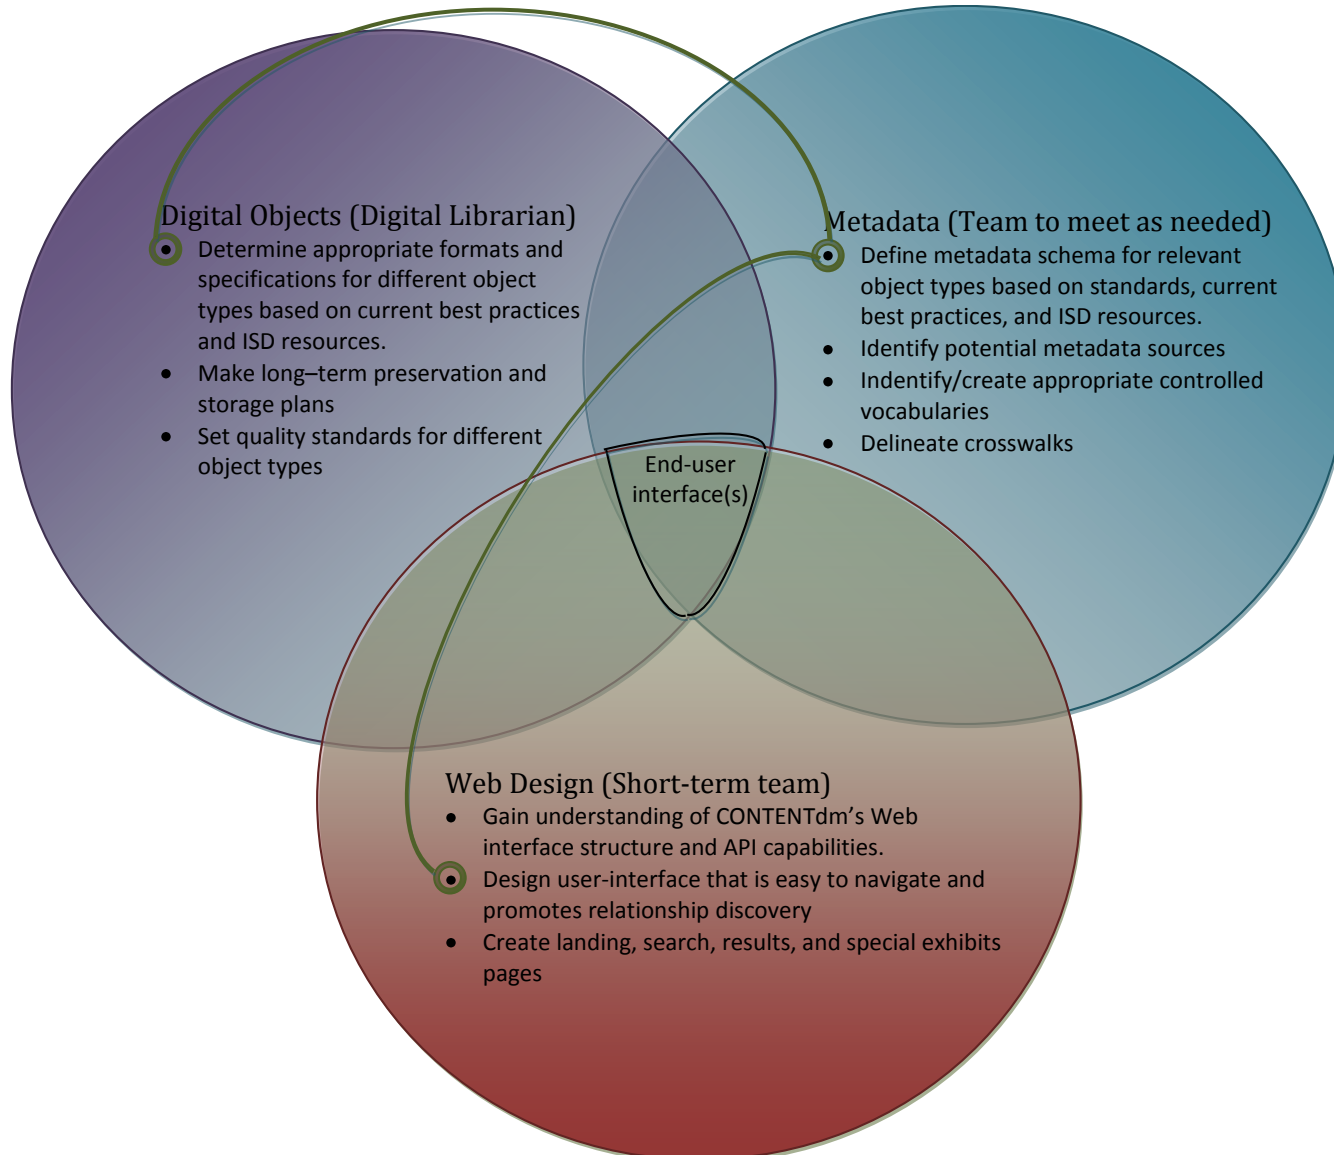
Digital Objects (Digital Librarian)
- Determine appropriate formats and specifications for different object types based on current best practices and ISD resources.
- Make long–term preservation and storage plans
- Set quality standards for different object types

Metadata (Team to meet as needed)
- Define metadata schema for relevant object types based on standards, current best practices, and ISD resources.
- Identify potential metadata sources
- Indentify/create appropriate controlled vocabularies
- Delineate crosswalks

End-user interface(s)

Web Design (Short-term team)
- Gain understanding of CONTENTdm's Web interface structure and API capabilities.
- Design user-interface that is easy to navigate and promotes relationship discovery
- Create landing, search, results, and special exhibits pages